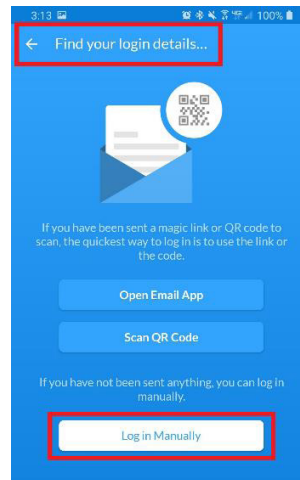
3:13 100%

Find your login details...

If you have been sent a magic link or QR code to scan, the quickest way to log in is to use the link or the code.

Open Email App

Scan QR Code

If you have not been sent anything, you can log in manually.

Log in Manually